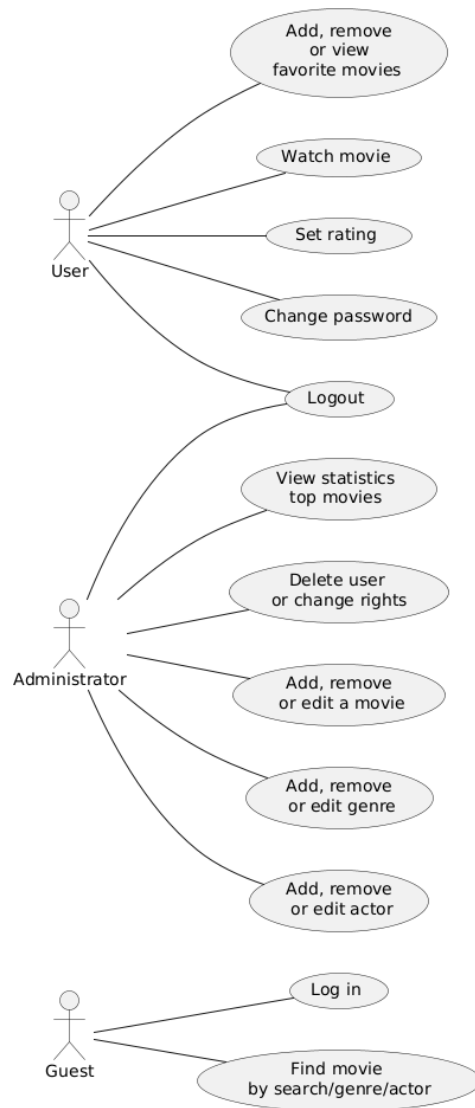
Add, remove
or view
favorite movies

Watch movie

Set rating

Change password

Logout

User

View statistics
top movies

Delete user
or change rights

Add, remove
or edit a movie

Add, remove
or edit genre

Add, remove
or edit actor

Administrator

Log in

Find movie
by search/genre/actor

Guest